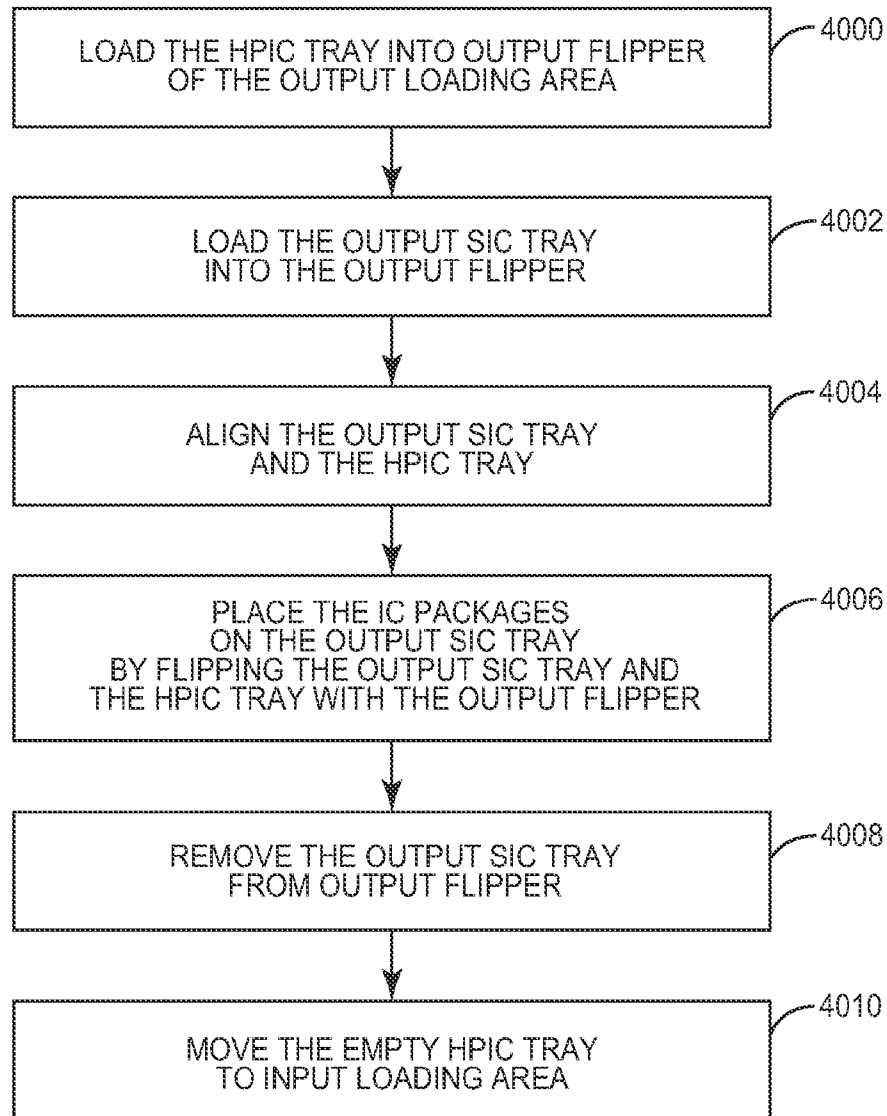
LOAD THE HPIC TRAY INTO OUTPUT FLIPPER OF THE OUTPUT LOADING AREA

4000

LOAD THE OUTPUT SIC TRAY INTO THE OUTPUT FLIPPER

4002

ALIGN THE OUTPUT SIC TRAY AND THE HPIC TRAY

4004

PLACE THE IC PACKAGES ON THE OUTPUT SIC TRAY BY FLIPPING THE OUTPUT SIC TRAY AND THE HPIC TRAY WITH THE OUTPUT FLIPPER

4006

REMOVE THE OUTPUT SIC TRAY FROM OUTPUT FLIPPER

4008

MOVE THE EMPTY HPIC TRAY TO INPUT LOADING AREA

4010